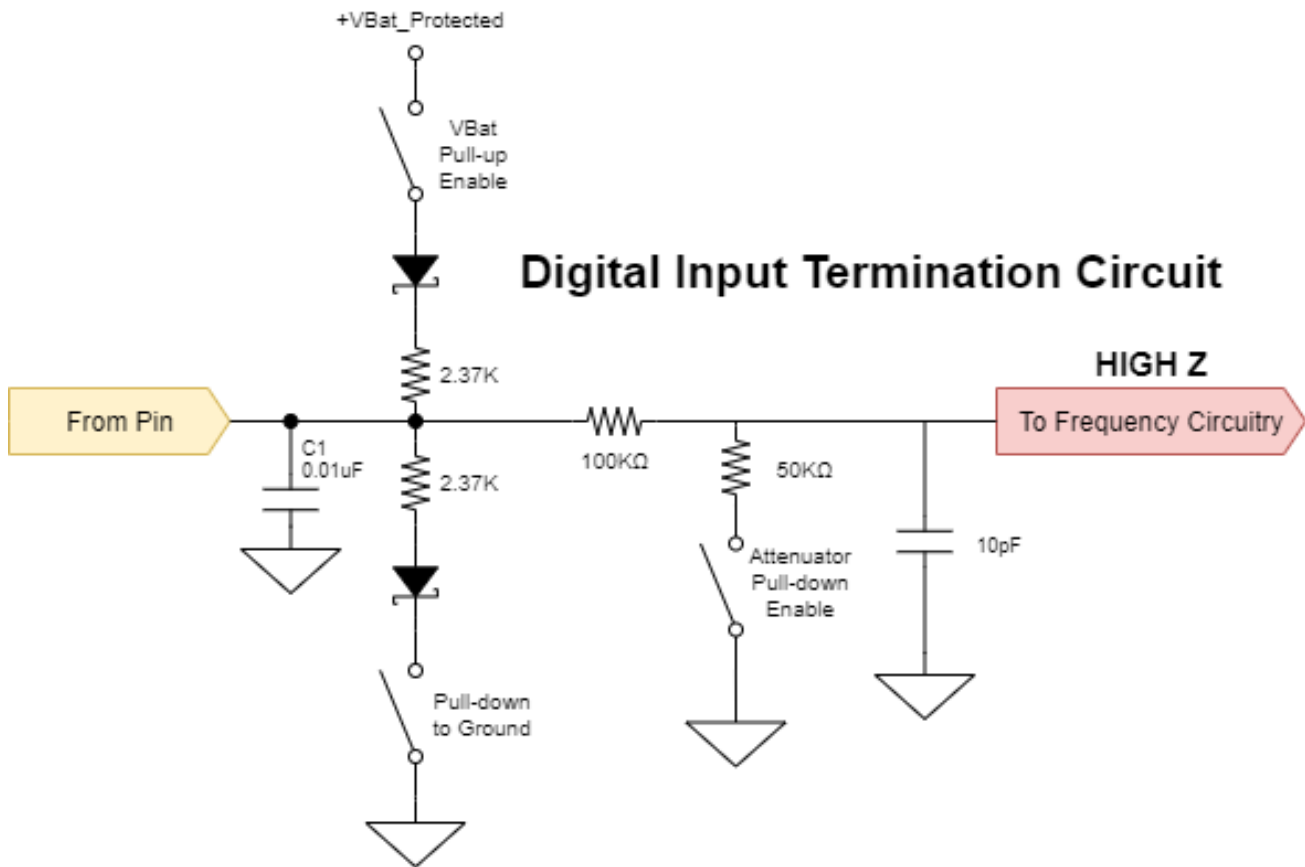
+VBat_Protected

VBat Pull-up Enable

Digital Input Termination Circuit

HIGH Z

From Pin

2.37K

C1 0.01uF

2.37K

100KΩ

50KΩ

To Frequency Circuitry

10pF

Attenuator Pull-down Enable

Pull-down to Ground